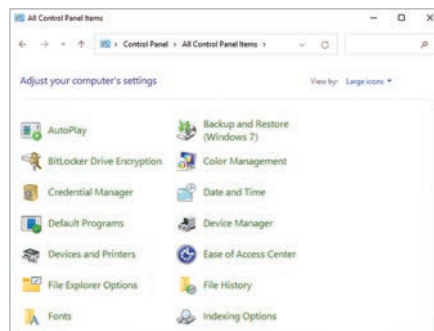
All Control Panel Items

Control Panel › All Control Panel Items ›

Adjust your computer's settings

View by: Large icons ▾

AutoPlay

Backup and Restore (Windows 7)

BitLocker Drive Encryption

Color Management

Credential Manager

Date and Time

Default Programs

Device Manager

Devices and Printers

Ease of Access Center

File Explorer Options

File History

Fonts

Indexing Options